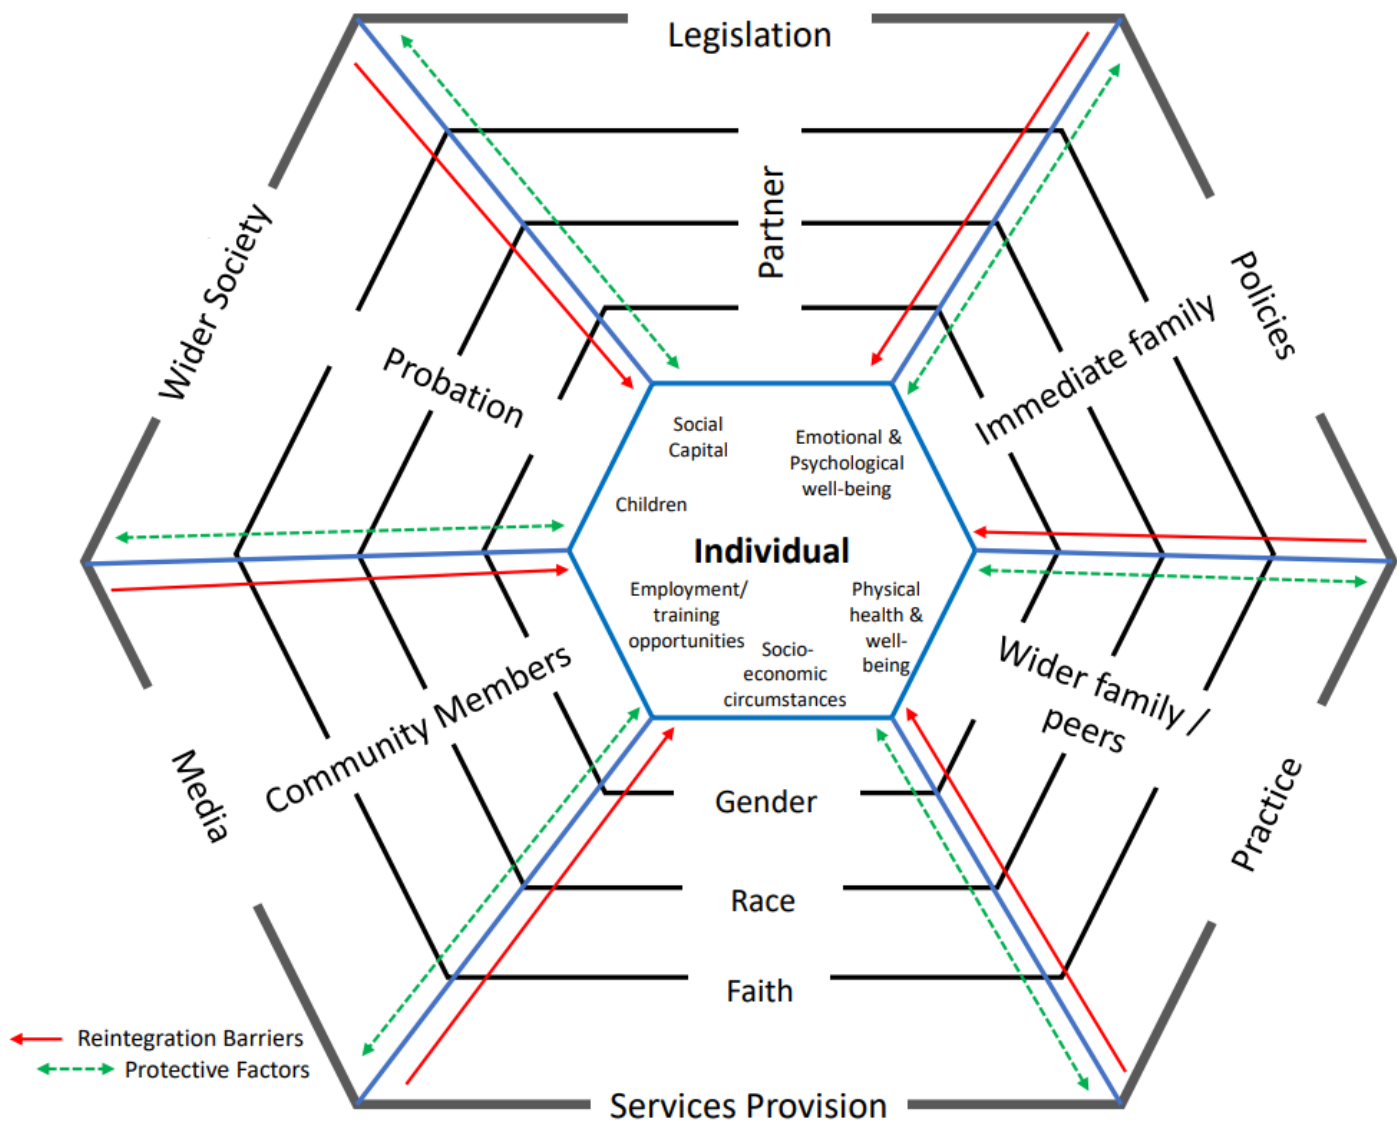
Legislation

Wider Society

Policies

Partner

Probation

Immediate family

Social Capital

Emotional & Psychological well-being

Children

Individual

Employment/ training opportunities

Physical health & well-being

Socio-economic circumstances

Community Members

Wider family / peers

Media

Practice

Gender

Race

Faith

Reintegration Barriers

Protective Factors

Services Provision